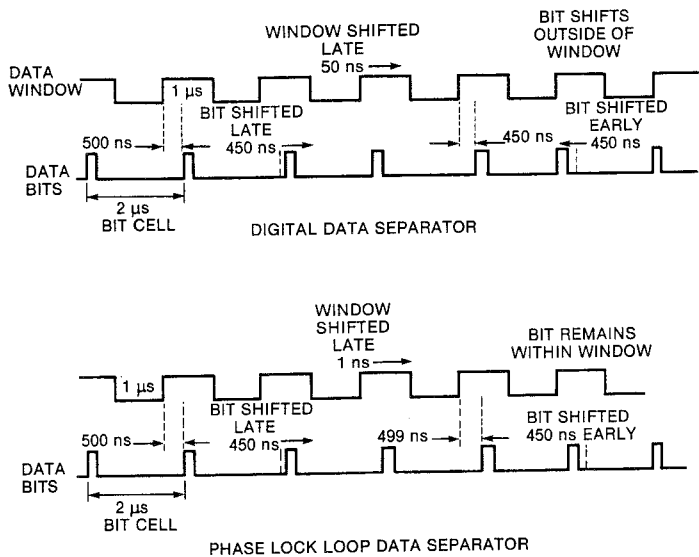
WINDOW SHIFTED LATE 50 ns

BIT SHIFTS OUTSIDE OF WINDOW

DATA WINDOW

1 µs

BIT SHIFTED LATE 450 ns

BIT SHIFTED EARLY 450 ns

500 ns

450 ns

DATA BITS

2 µs BIT CELL

DIGITAL DATA SEPARATOR

WINDOW SHIFTED LATE 1 ns

BIT REMAINS WITHIN WINDOW

1 µs

BIT SHIFTED LATE 450 ns

BIT SHIFTED 450 ns EARLY

500 ns

499 ns

DATA BITS

2 µs BIT CELL

PHASE LOCK LOOP DATA SEPARATOR